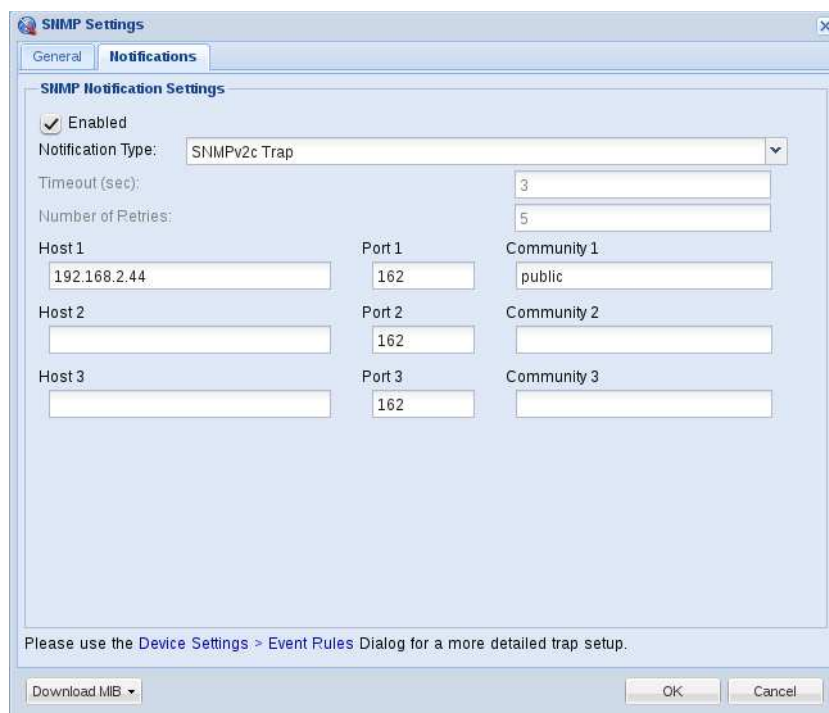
SNMP Settings

General | Notifications

SNMP Notification Settings

Enabled

Notification Type: SNMPv2c Trap

Timeout (sec): 3

Number of Retries: 5

| Host 1 | Port 1 | Community 1 |
|---|---|---|
| 192.168.2.44 | 162 | public |
| Host 2 | Port 2 | Community 2 |
| | 162 | |
| Host 3 | Port 3 | Community 3 |
| | 162 | |

Please use the Device Settings > Event Rules Dialog for a more detailed trap setup.

Download MIB

OK

Cancel